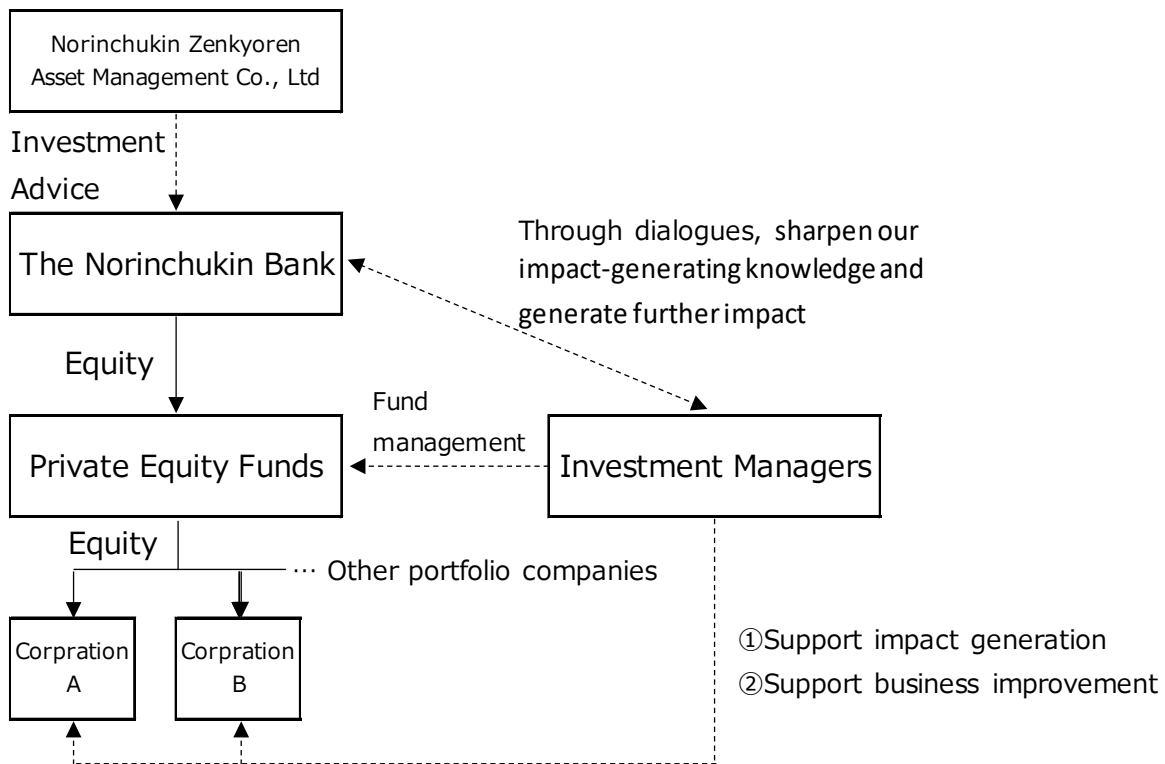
Norinchukin Zenkyoren Asset Management Co., Ltd

Investment Advice

The Norinchukin Bank

Through dialogues, sharpen our impact-generating knowledge and generate further impact

Equity

Fund management

Private Equity Funds

Investment Managers

Equity

… Other portfolio companies

Corpration A

Corpration B

①Support impact generation
②Support business improvement